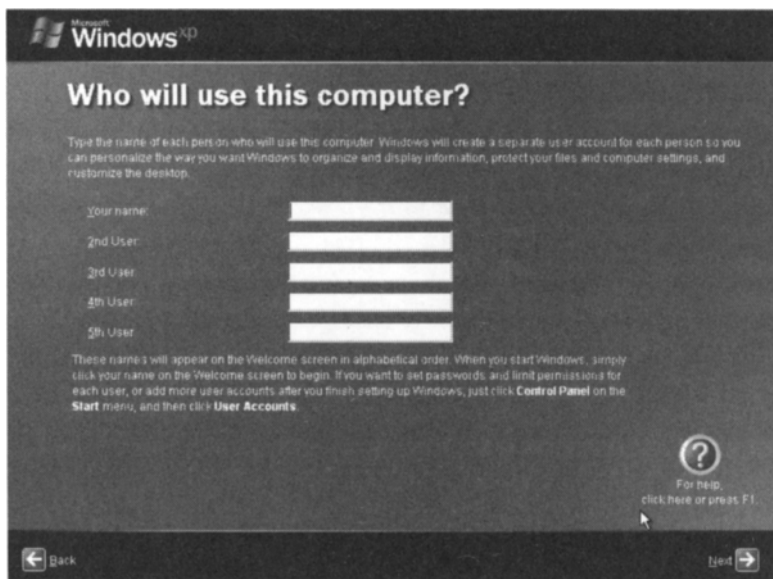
Microsoft Windows xp

Who will use this computer?

Type the name of each person who will use this computer. Windows will create a separate user account for each person so you can personalize the way you want Windows to organize and display information, protect your files and computer settings, and customize the desktop.

Your name:

2nd User:

3rd User:

4th User:

5th User:

These names will appear on the Welcome screen in alphabetical order. When you start Windows, simply click your name on the Welcome screen to begin. If you want to set passwords and limit permissions for each user, or add more user accounts after you finish setting up Windows, just click **Control Panel** on the **Start** menu, and then click **User Accounts**.

?

For help, click here or press F1.

Back

Next